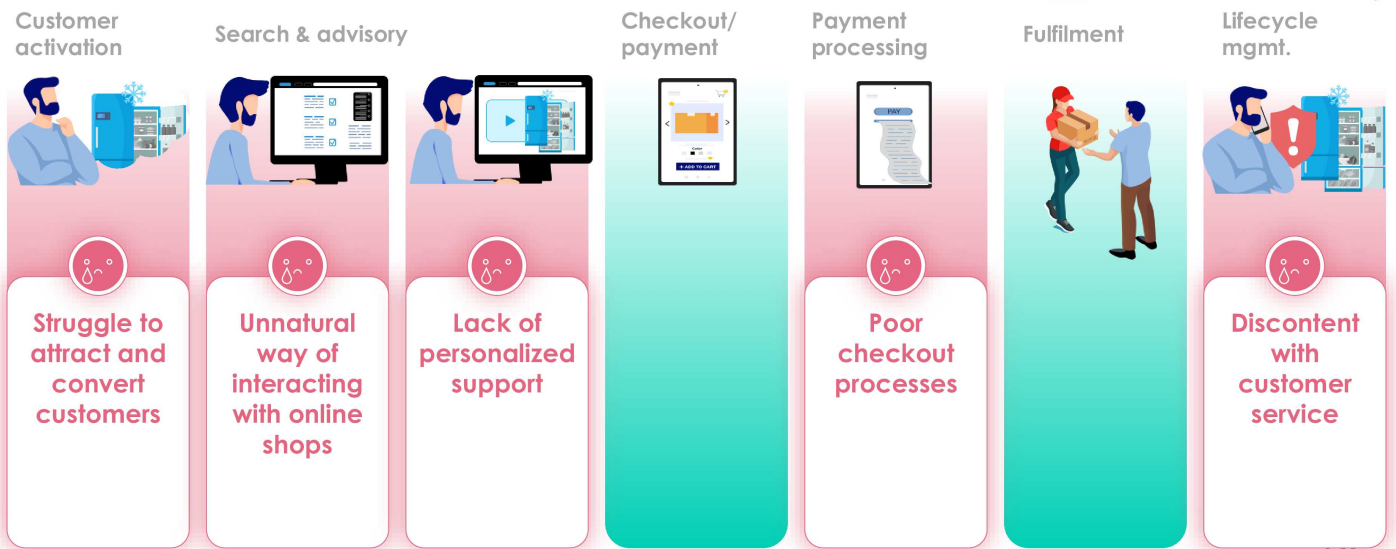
Customer activation

Search & advisory

Checkout/ payment

Payment processing

Fulfilment

Lifecycle mgmt.

Color

+ ADD TO CART

PAY

Struggle to attract and convert customers

Unnatural way of interacting with online shops

Lack of personalized support

Poor checkout processes

Discontent with customer service